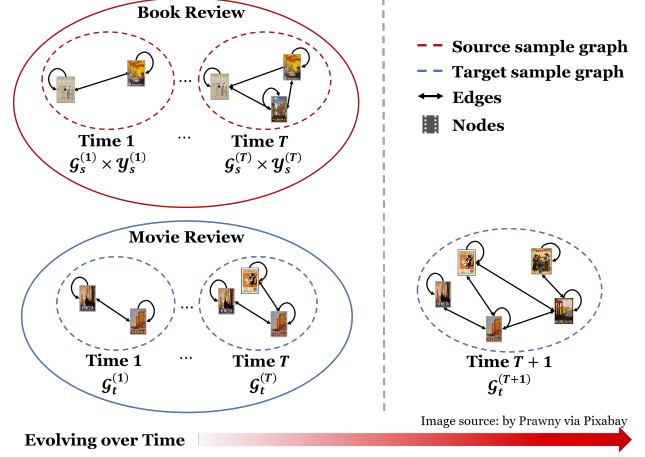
Book Review

…

Time 1
$\mathcal{G}_s^{(1)} \times \mathcal{Y}_s^{(1)}$

…

Time $T$
$\mathcal{G}_s^{(T)} \times \mathcal{Y}_s^{(T)}$

Source sample graph
Target sample graph
Edges
Nodes

Movie Review

…

Time 1
$\mathcal{G}_t^{(1)}$

…

Time $T$
$\mathcal{G}_t^{(T)}$

Time $T+1$
$\mathcal{G}_t^{(T+1)}$

Image source: by Prawny via Pixabay

Evolving over Time